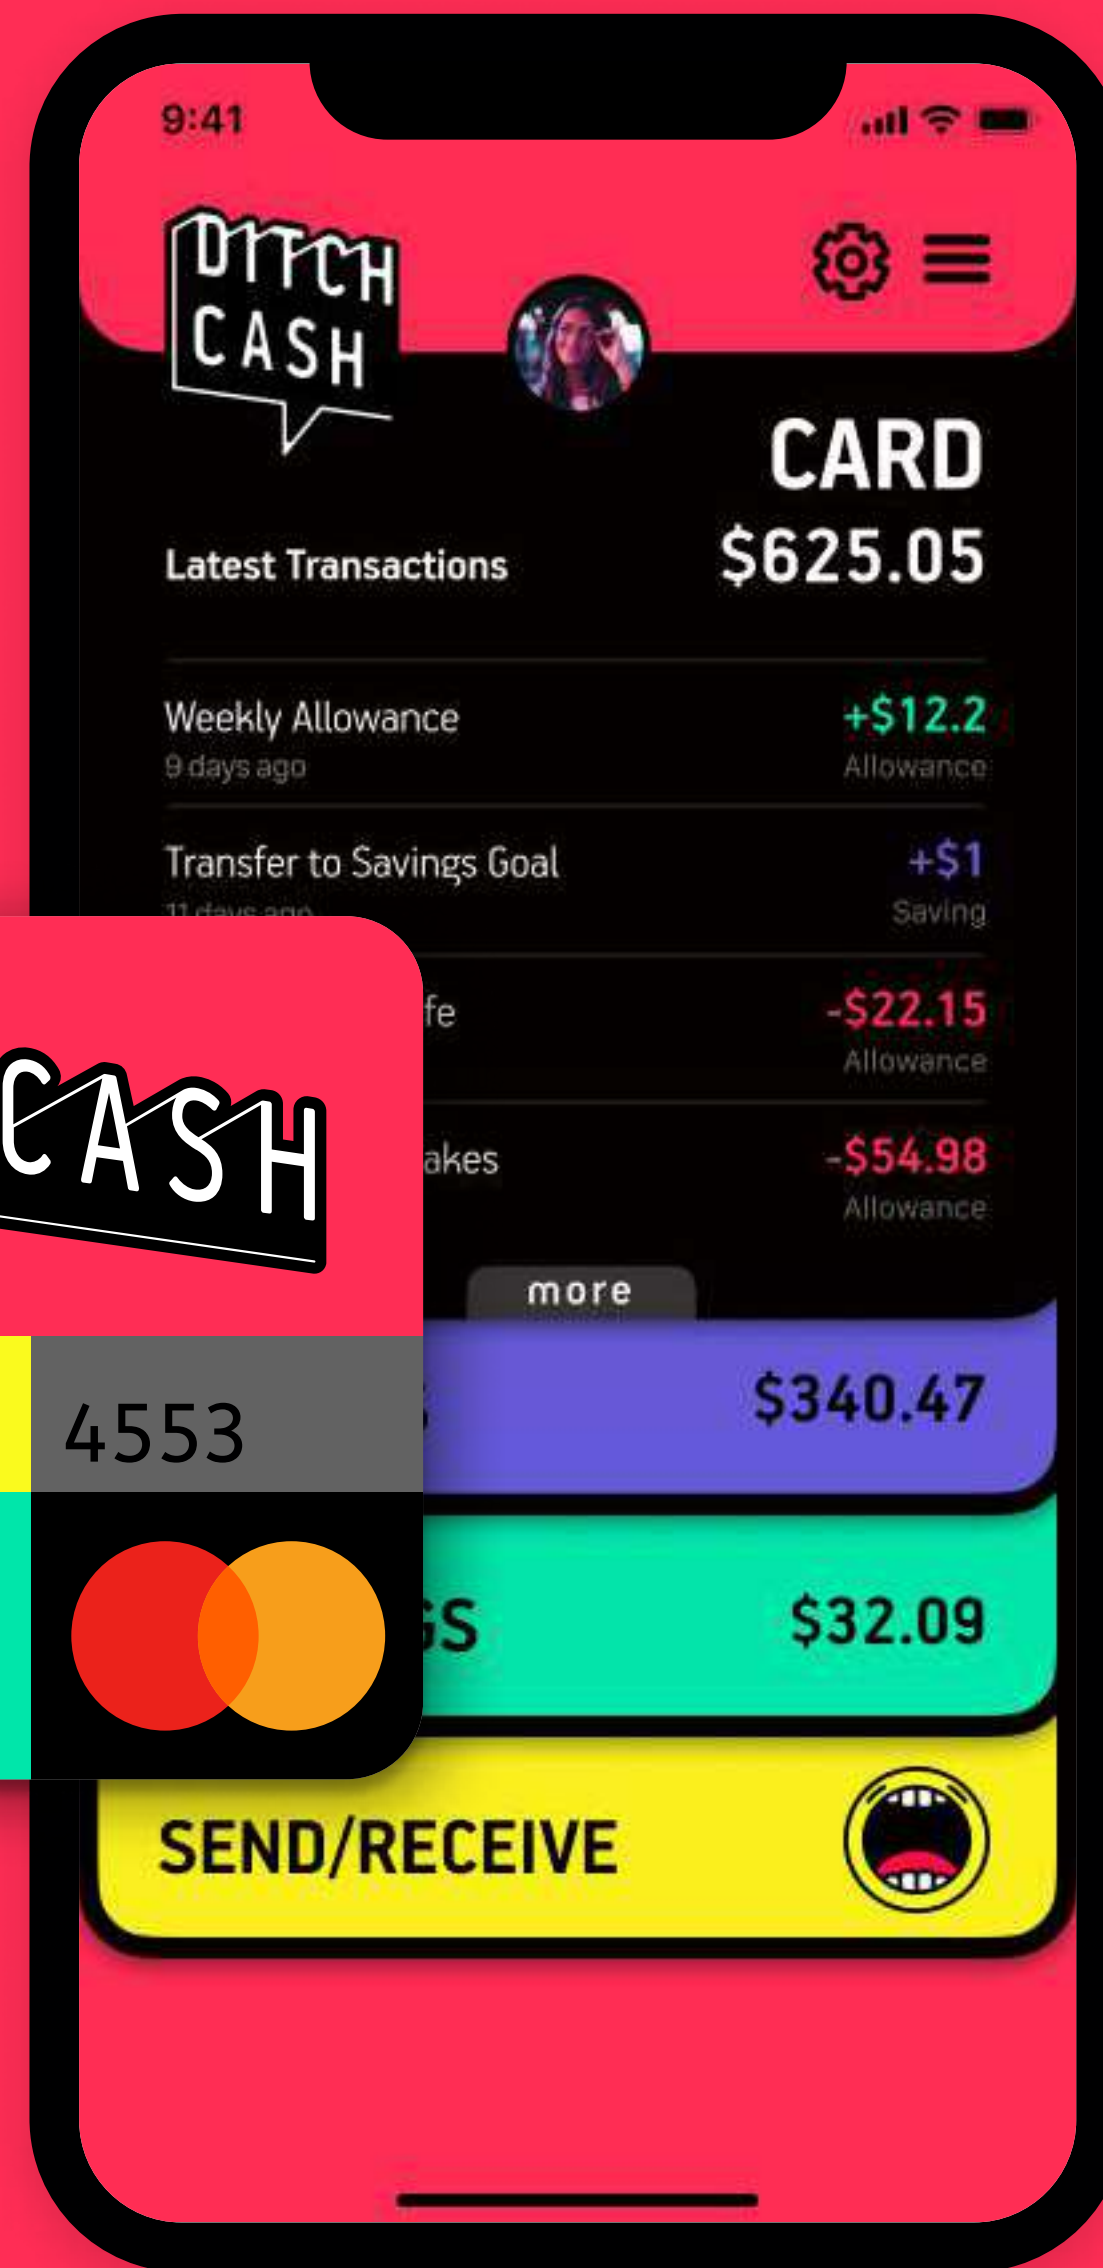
9:41

DITCH CASH

CARD
$625.05

Latest Transactions

Weekly Allowance
9 days ago
+$12.2
Allowance

Transfer to Savings Goal
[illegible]
+$1
Saving

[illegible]fe
-$22.15
Allowance

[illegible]akes
-$54.98
Allowance

more

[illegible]
$340.47

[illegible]GS
$32.09

SEND/RECEIVE

CASH

4553